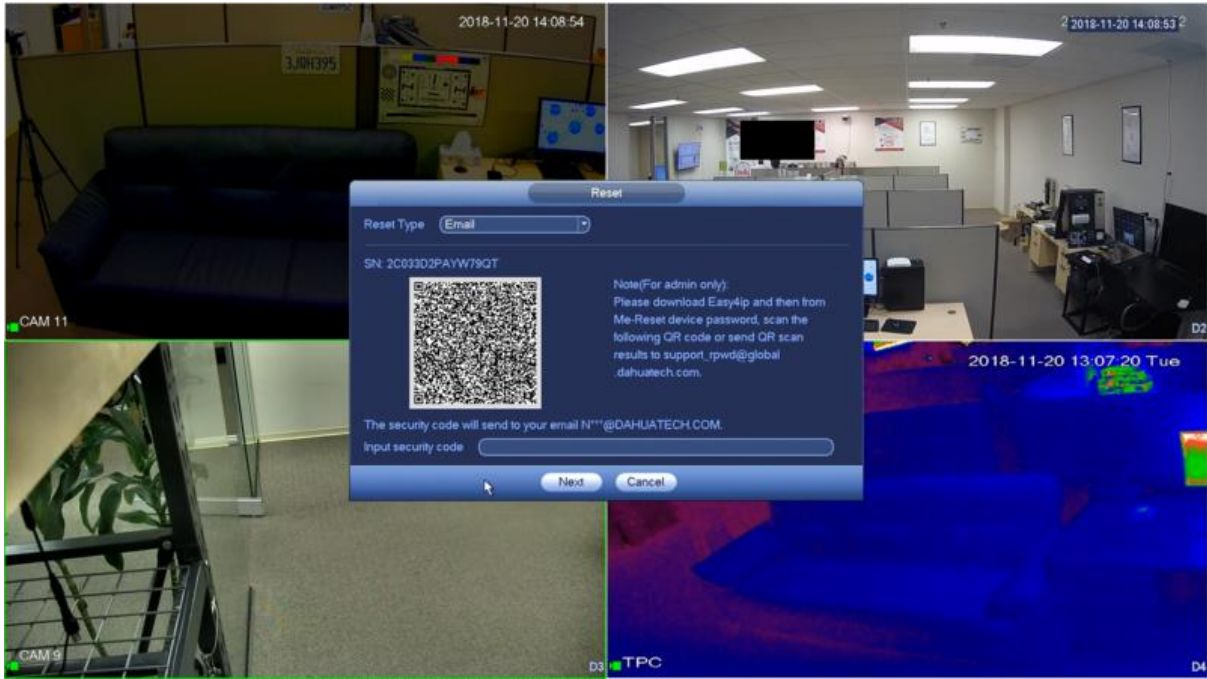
2018-11-20 14:08:54

3.10H395

CAM 11

2018-11-20 14:08:53

D2

Reset

Reset Type Email

SN: 2C033D2PAYW79QT

Note(For admin only):
Please download Easy4ip and then from Me-Reset device password, scan the following QR code or send QR scan results to support_rpwd@global .dahuatech.com.

The security code will send to your email N***@DAHUATECH.COM.

Input security code

Next Cancel

2018-11-20 13:07:20 Tue

CAM 9

D3

TPC

D4